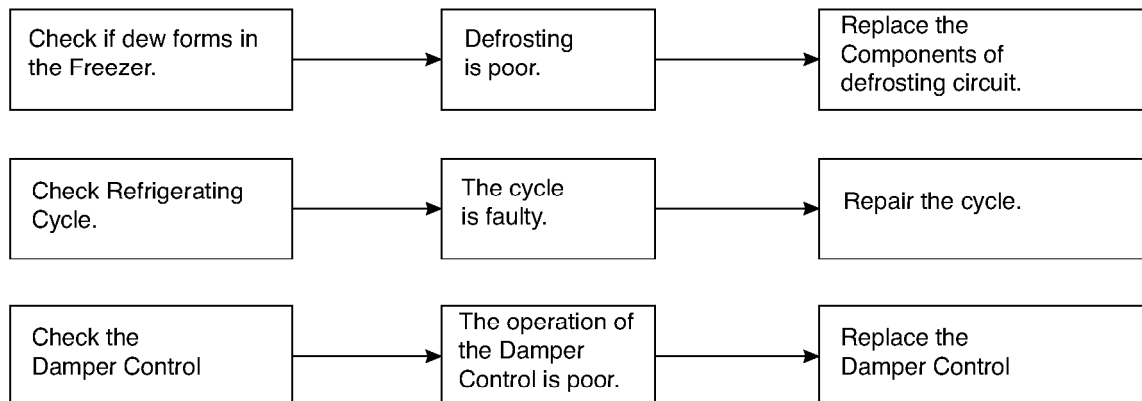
Check if dew forms in the Freezer.

Defrosting is poor.

Replace the Components of defrosting circuit.

Check Refrigerating Cycle.

The cycle is faulty.

Repair the cycle.

Check the Damper Control

The operation of the Damper Control is poor.

Replace the Damper Control